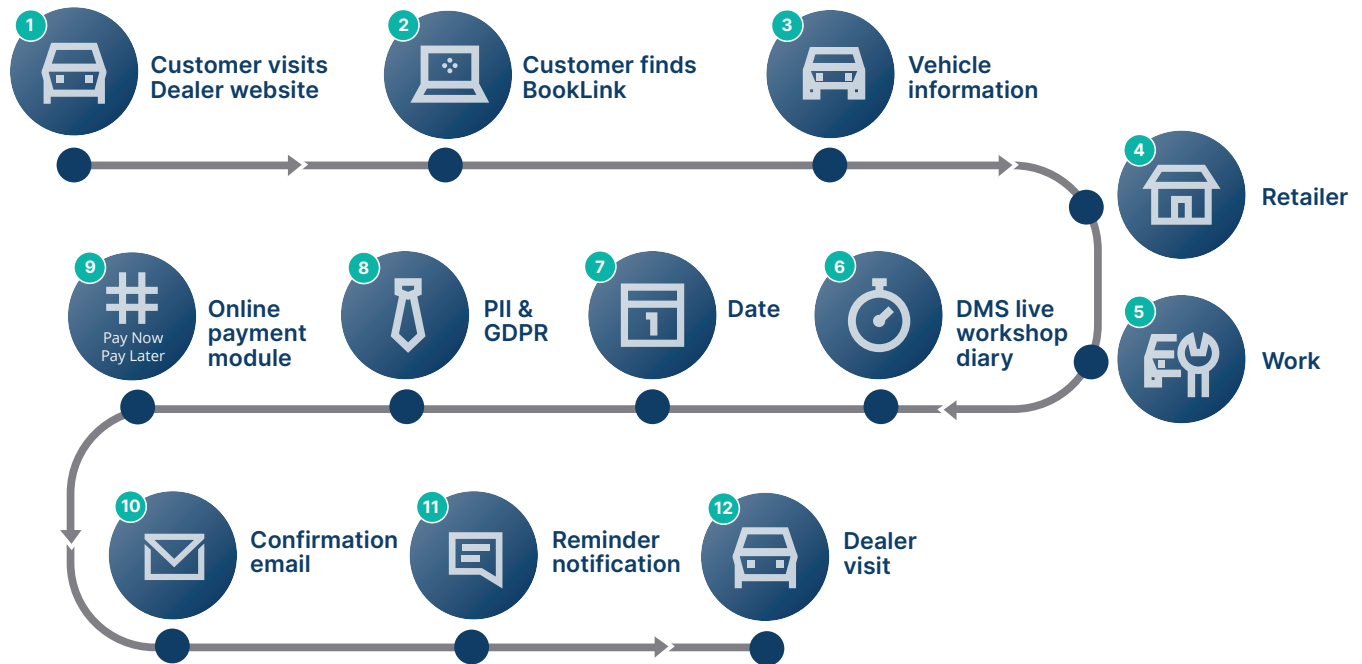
1
Customer visits Dealer website

2
Customer finds BookLink

3
Vehicle information

4
Retailer

5
Work

6
DMS live workshop diary

7
1
Date

8
PII & GDPR

9
#
Pay Now
Pay Later
Online payment module

10
Confirmation email

11
Reminder notification

12
Dealer visit